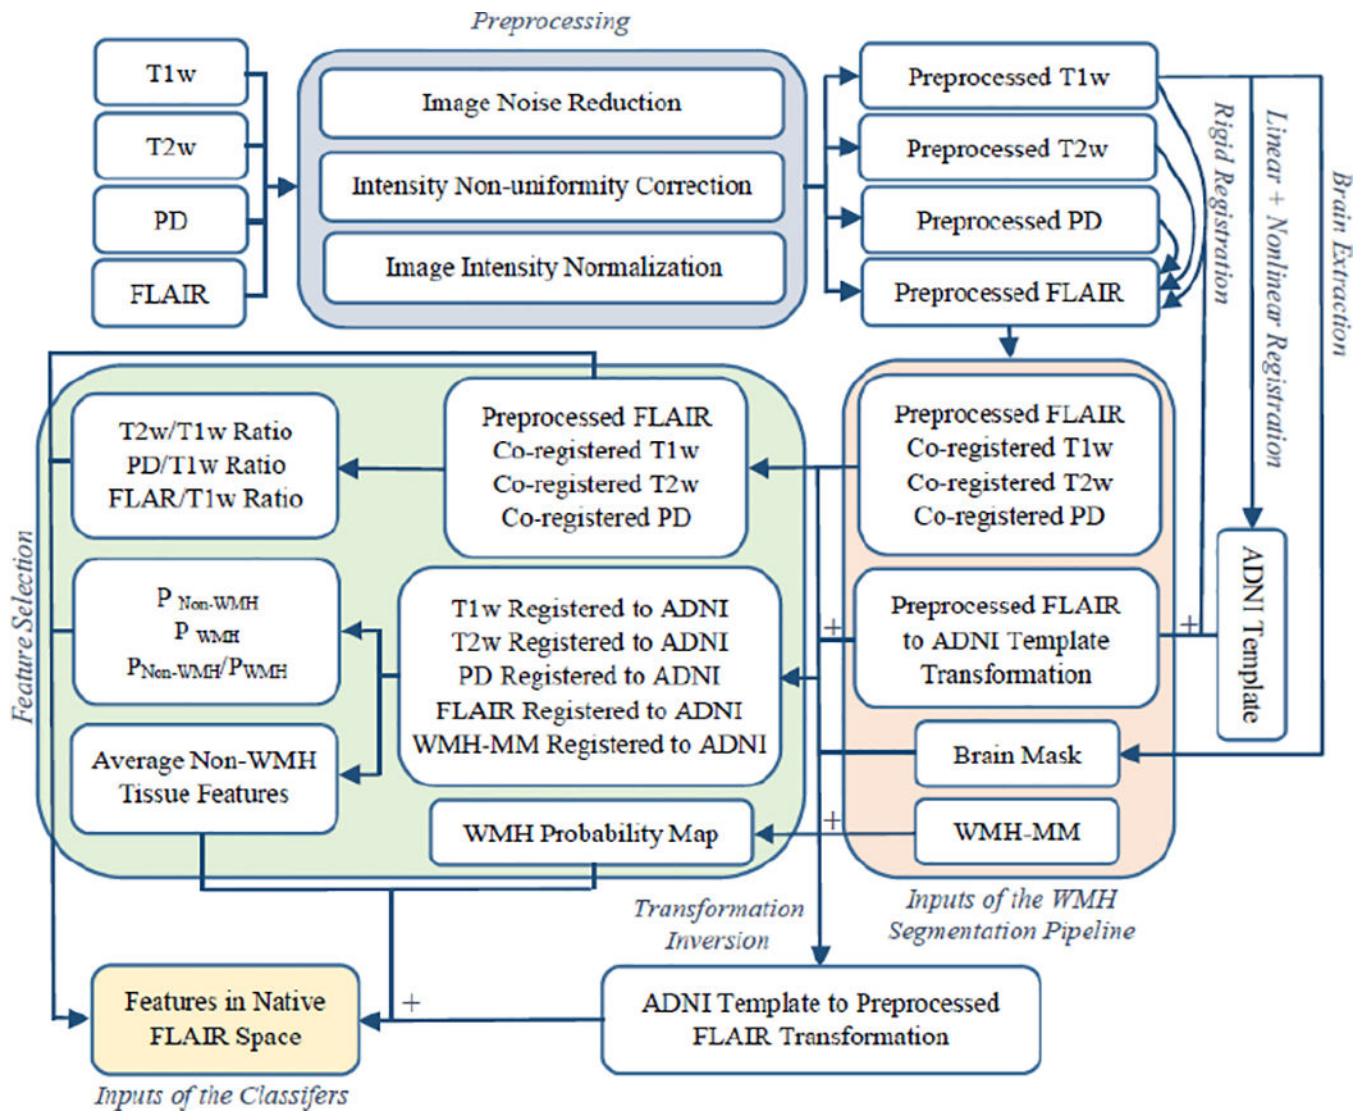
Preprocessing

T1w

T2w

PD

FLAIR

Image Noise Reduction

Intensity Non-uniformity Correction

Image Intensity Normalization

Preprocessed T1w

Preprocessed T2w

Preprocessed PD

Preprocessed FLAIR

Rigid Registration

Linear + Nonlinear Registration

Brain Extraction

Feature Selection

T2w/T1w Ratio
PD/T1w Ratio
FLAR/T1w Ratio

Preprocessed FLAIR
Co-registered T1w
Co-registered T2w
Co-registered PD

Preprocessed FLAIR
Co-registered T1w
Co-registered T2w
Co-registered PD

$P_{Non\text{-}WMH}$
$P_{WMH}$
$P_{Non\text{-}WMH}/P_{WMH}$

T1w Registered to ADNI
T2w Registered to ADNI
PD Registered to ADNI
FLAIR Registered to ADNI
WMH-MM Registered to ADNI

+

Preprocessed FLAIR
to ADNI Template
Transformation

+

ADNI Template

Average Non-WMH
Tissue Features

Brain Mask

WMH Probability Map

+

WMH-MM

Transformation
Inversion

Inputs of the WMH
Segmentation Pipeline

Features in Native
FLAIR Space

+

ADNI Template to Preprocessed
FLAIR Transformation

Inputs of the Classifers